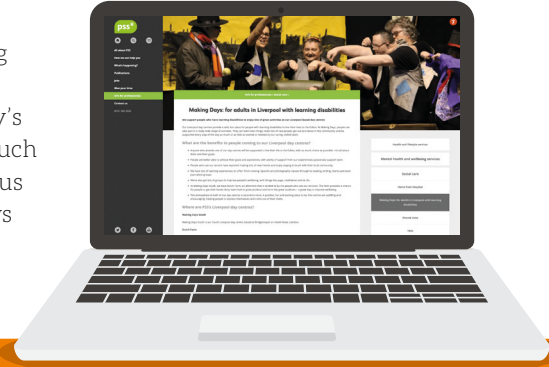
g

y's
uch
us
rs

pss

All about PSS
How we can help you
What's happening?
Publications
Jobs
Meet your team
Contact us

Making Days: for adults in Liverpool with learning disabilities

What are the benefits to people coming to our Liverpool day centres?

Where are PSS's Liverpool day centres?

Making Days South

Social care

Mental health and wellbeing services